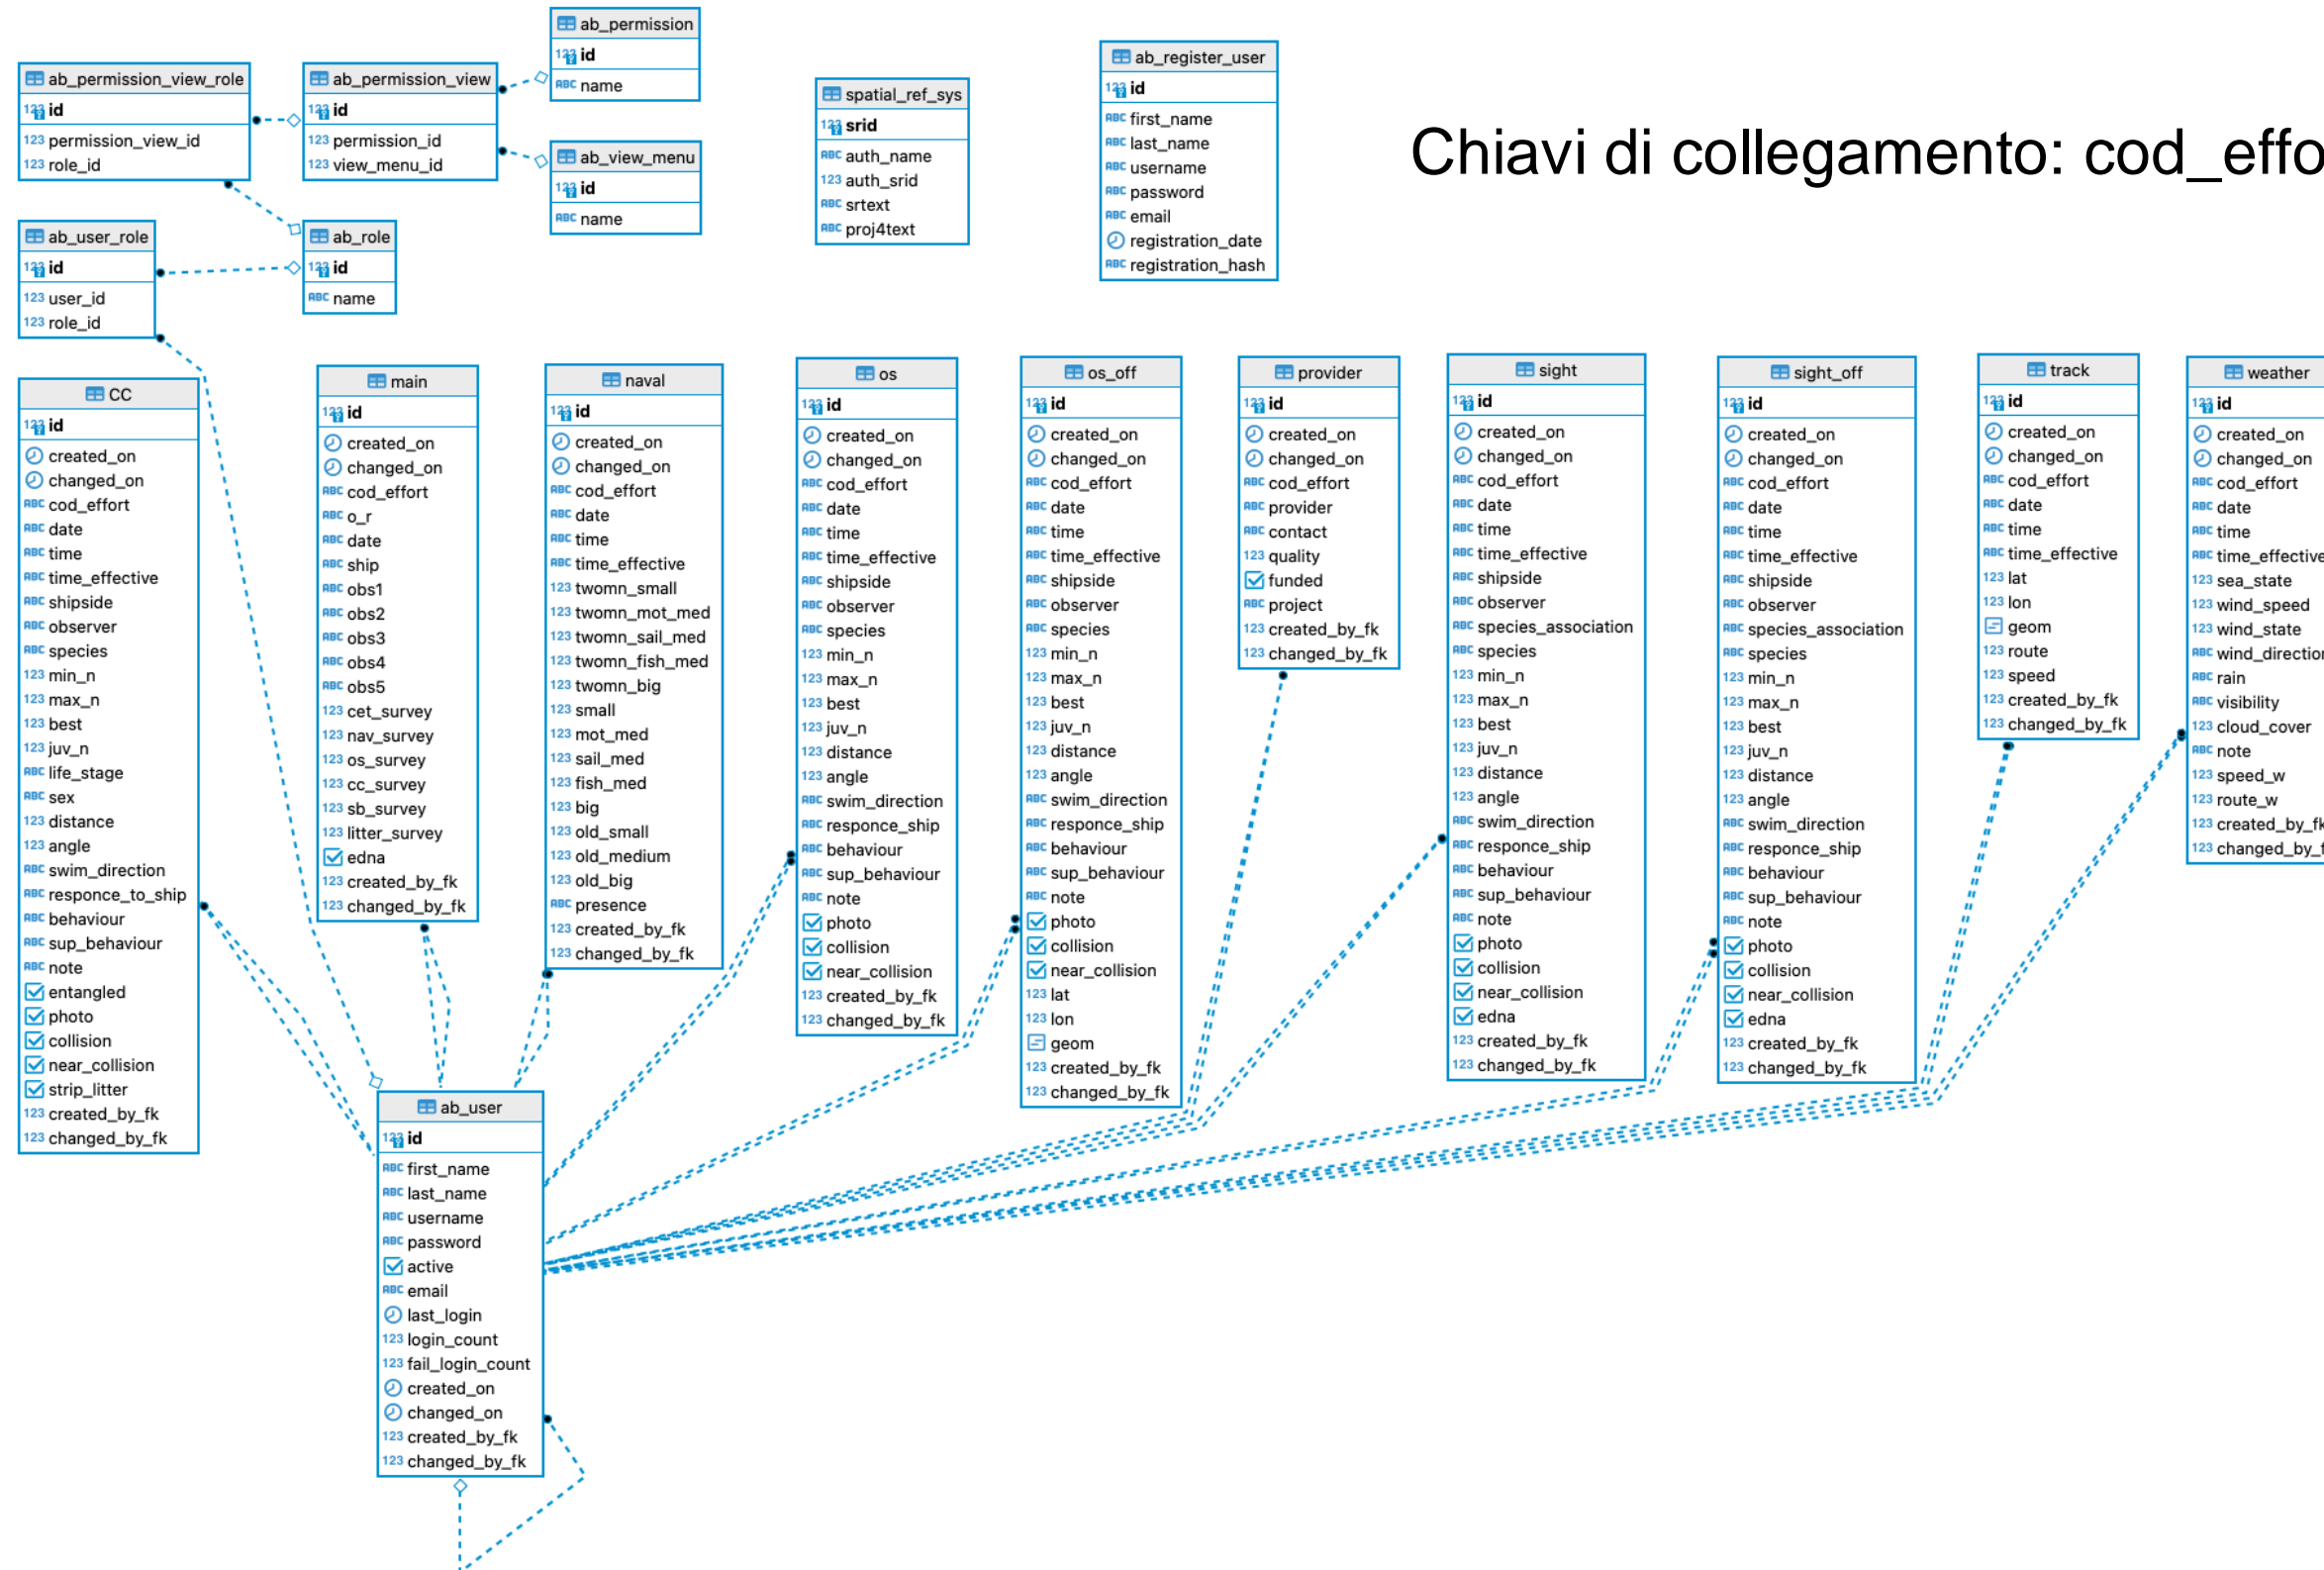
ab_permission
id
name

ab_permission_view_role
id
permission_view_id
role_id

ab_permission_view
id
permission_id
view_menu_id

ab_view_menu
id
name

spatial_ref_sys
srid
auth_name
auth_srid
srtext
proj4text

ab_register_user
id
first_name
last_name
username
password
email
registration_date
registration_hash

Chiavi di collegamento: cod_effo

ab_user_role
id
user_id
role_id

ab_role
id
name

CC
id
created_on
changed_on
cod_effort
date
time
time_effective
shipside
observer
species
min_n
max_n
best
juv_n
life_stage
sex
distance
angle
swim_direction
responce_to_ship
behaviour
sup_behaviour
note
entangled
photo
collision
near_collision
strip_litter
created_by_fk
changed_by_fk

main
id
created_on
changed_on
cod_effort
o_r
date
ship
obs1
obs2
obs3
obs4
obs5
cet_survey
nav_survey
os_survey
cc_survey
sb_survey
litter_survey
edna
created_by_fk
changed_by_fk

naval
id
created_on
changed_on
cod_effort
date
time
time_effective
twomn_small
twomn_mot_med
twomn_sail_med
twomn_fish_med
twomn_big
small
mot_med
sail_med
fish_med
big
old_small
old_medium
old_big
presence
created_by_fk
changed_by_fk

os
id
created_on
changed_on
cod_effort
date
time
time_effective
shipside
observer
species
min_n
max_n
best
juv_n
distance
angle
swim_direction
responce_ship
behaviour
sup_behaviour
note
photo
collision
near_collision
created_by_fk
changed_by_fk

os_off
id
created_on
changed_on
cod_effort
date
time
time_effective
shipside
observer
species
min_n
max_n
best
juv_n
distance
angle
swim_direction
responce_ship
behaviour
sup_behaviour
note
photo
collision
near_collision
lat
lon
geom
created_by_fk
changed_by_fk

provider
id
created_on
changed_on
cod_effort
provider
contact
quality
funded
project
created_by_fk
changed_by_fk

sight
id
created_on
changed_on
cod_effort
date
time
time_effective
shipside
observer
species_association
species
min_n
max_n
best
juv_n
distance
angle
swim_direction
responce_ship
behaviour
sup_behaviour
note
photo
collision
near_collision
edna
created_by_fk
changed_by_fk

sight_off
id
created_on
changed_on
cod_effort
date
time
time_effective
shipside
observer
species_association
species
min_n
max_n
best
juv_n
distance
angle
swim_direction
responce_ship
behaviour
sup_behaviour
note
photo
collision
near_collision
edna
created_by_fk
changed_by_fk

track
id
created_on
changed_on
cod_effort
date
time
time_effective
lat
lon
geom
route
speed
created_by_fk
changed_by_fk

weather
id
created_on
changed_on
cod_effort
date
time
time_effective
sea_state
wind_speed
wind_state
wind_directio
rain
visibility
cloud_cover
note
speed_w
route_w
created_by_fk
changed_by_

ab_user
id
first_name
last_name
username
password
active
email
last_login
login_count
fail_login_count
created_on
changed_on
created_by_fk
changed_by_fk